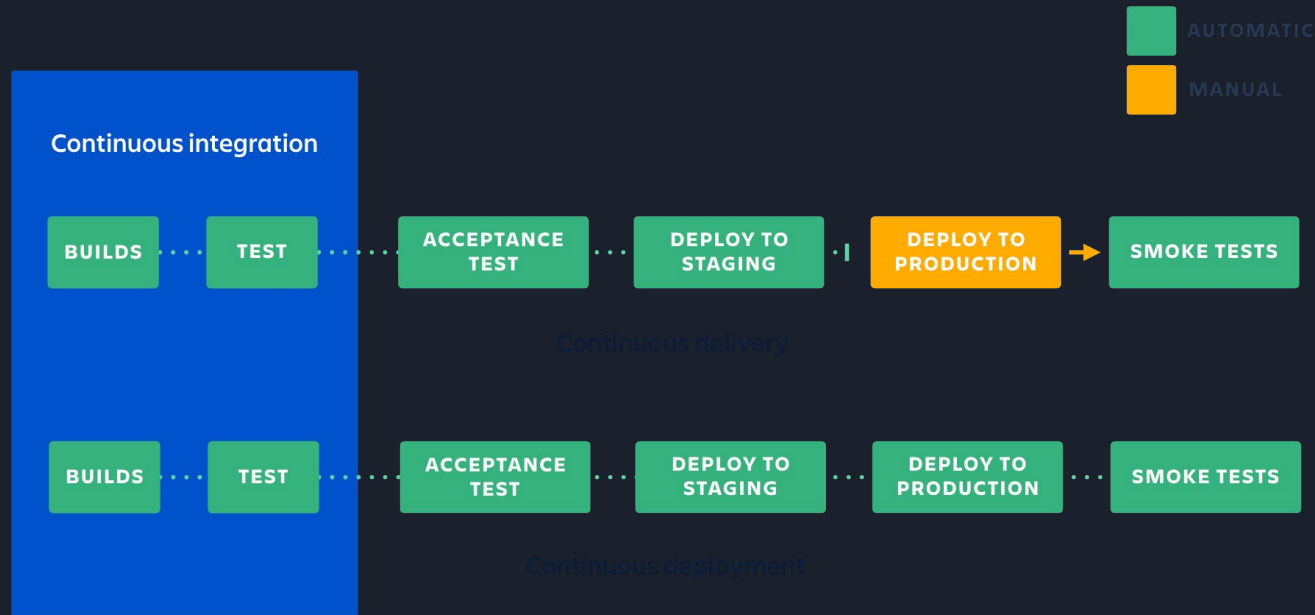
AUTOMATIC

MANUAL

Continuous integration

BUILDS

TEST

ACCEPTANCE TEST

DEPLOY TO STAGING

DEPLOY TO PRODUCTION

SMOKE TESTS

Continuous delivery

BUILDS

TEST

ACCEPTANCE TEST

DEPLOY TO STAGING

DEPLOY TO PRODUCTION

SMOKE TESTS

Continuous deployment